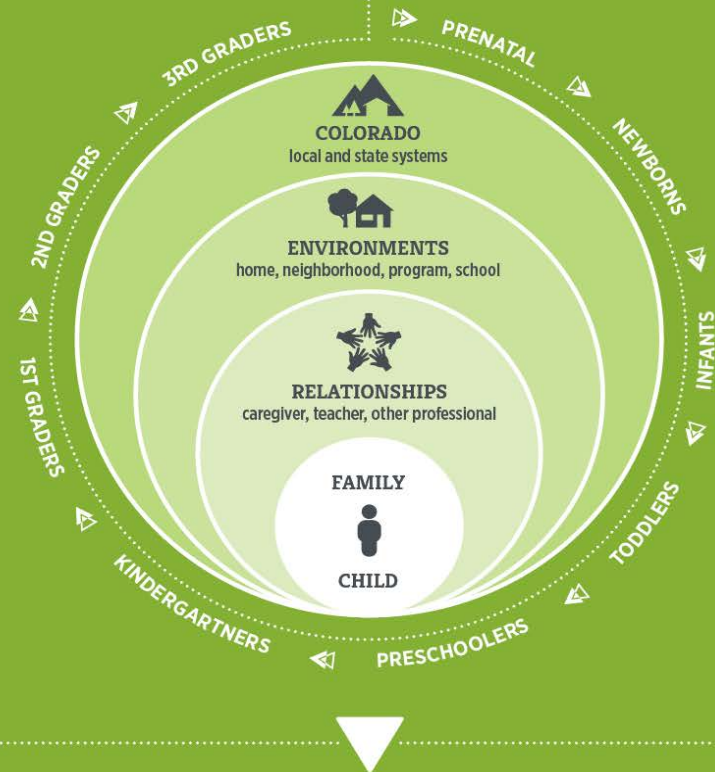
PRENATAL

NEWBORNS

INFANTS

TODDLERS

PRESCHOOLERS

KINDERGARTNERS

1ST GRADERS

2ND GRADERS

3RD GRADERS

COLORADO
local and state systems

ENVIRONMENTS
home, neighborhood, program, school

RELATIONSHIPS
caregiver, teacher, other professional

FAMILY

CHILD